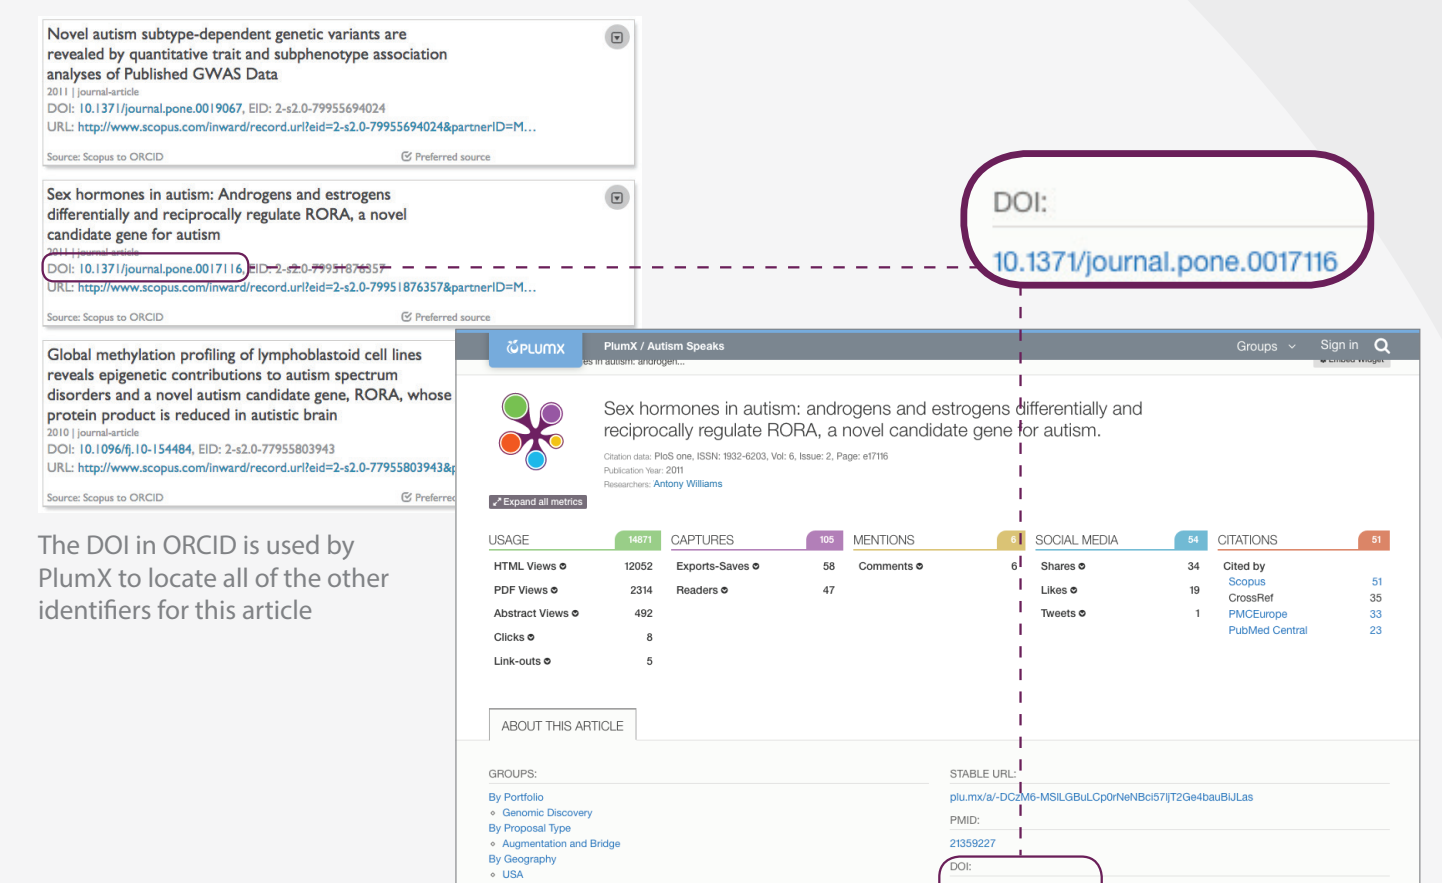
Novel autism subtype-dependent genetic variants are revealed by quantitative trait and subphenotype association analyses of Published GWAS Data
2011 | journal-article
DOI: 10.1371/journal.pone.0019067, EID: 2-s2.0-79955694024
URL: http://www.scopus.com/inward/record.url?eid=2-s2.0-79955694024&partnerID=M...
Source: Scopus to ORCID
Preferred source

Sex hormones in autism: Androgens and estrogens differentially and reciprocally regulate RORA, a novel candidate gene for autism
2011 | journal-article
DOI: 10.1371/journal.pone.0017116, EID: 2-s2.0-79951876357
URL: http://www.scopus.com/inward/record.url?eid=2-s2.0-79951876357&partnerID=M...
Source: Scopus to ORCID
Preferred source

Global methylation profiling of lymphoblastoid cell lines reveals epigenetic contributions to autism spectrum disorders and a novel autism candidate gene, RORA, whose protein product is reduced in autistic brain
2010 | journal-article
DOI: 10.1096/fj.10-154484, EID: 2-s2.0-77955803943
URL: http://www.scopus.com/inward/record.url?eid=2-s2.0-77955803943&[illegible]
Source: Scopus to ORCID
Preferre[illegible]

The DOI in ORCID is used by PlumX to locate all of the other identifiers for this article

DOI:
10.1371/journal.pone.0017116

PLUMX
PlumX / Autism Speaks
Groups
Sign in

Sex hormones in autism: androgens and estrogens differentially and reciprocally regulate RORA, a novel candidate gene for autism.
Citation data: PloS one, ISSN: 1932-6203, Vol: 6, Issue: 2, Page: e17116
Publication Year: 2011
Researchers: Antony Williams
Expand all metrics

| USAGE | 14871 | CAPTURES | 105 | MENTIONS | 6 | SOCIAL MEDIA | 54 | CITATIONS | 51 |
|---|---|---|---|---|---|---|---|---|---|
| HTML Views | 12052 | Exports-Saves | 58 | Comments | 6 | Shares | 34 | Cited by | |
| PDF Views | 2314 | Readers | 47 | | | Likes | 19 | Scopus | 51 |
| Abstract Views | 492 | | | | | Tweets | 1 | CrossRef | 35 |
| Clicks | 8 | | | | | | | PMCEurope | 33 |
| Link-outs | 5 | | | | | | | PubMed Central | 23 |

ABOUT THIS ARTICLE

GROUPS:
By Portfolio
Genomic Discovery
By Proposal Type
Augmentation and Bridge
By Geography
USA

STABLE URL:
plu.mx/a/-DCzM6-MSlLGBuLCp0rNeNBci57ljT2Ge4bauBiJLas
PMID:
21359227
DOI: